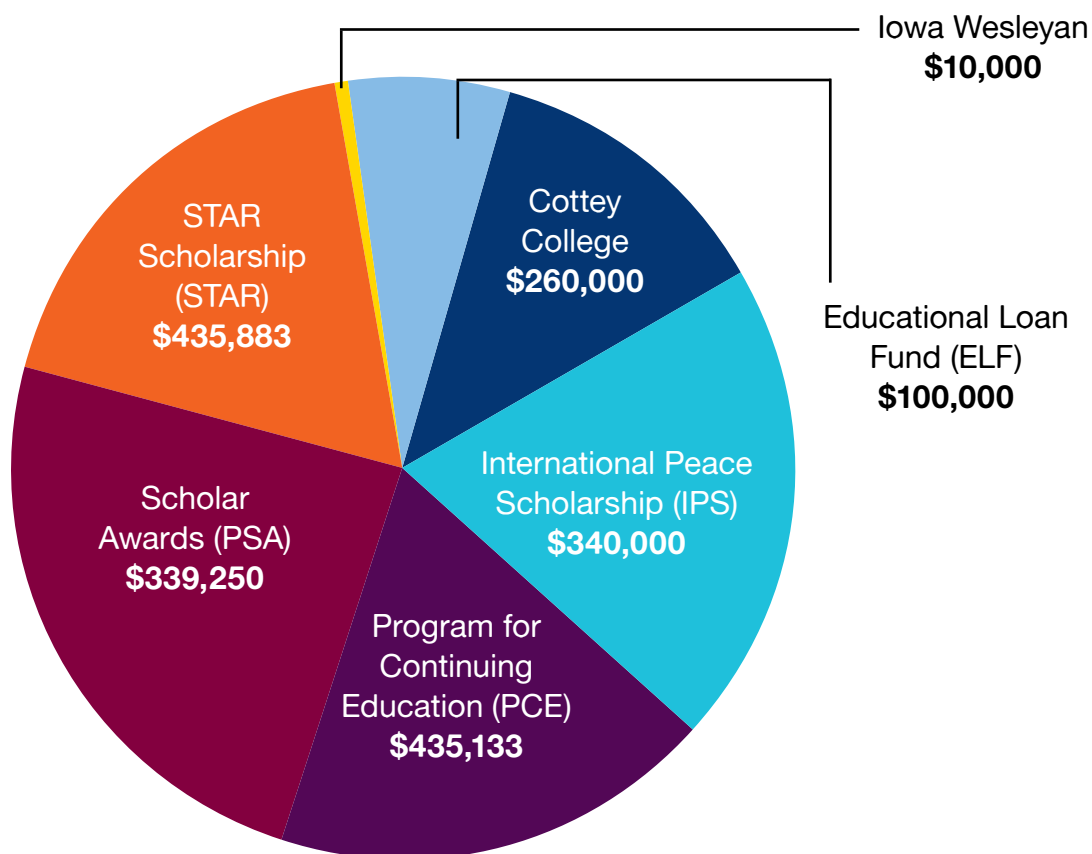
Iowa Wesleyan
$10,000

Cottey College
$260,000

Educational Loan Fund (ELF)
$100,000

STAR Scholarship (STAR)
$435,883

International Peace Scholarship (IPS)
$340,000

Scholar Awards (PSA)
$339,250

Program for Continuing Education (PCE)
$435,133